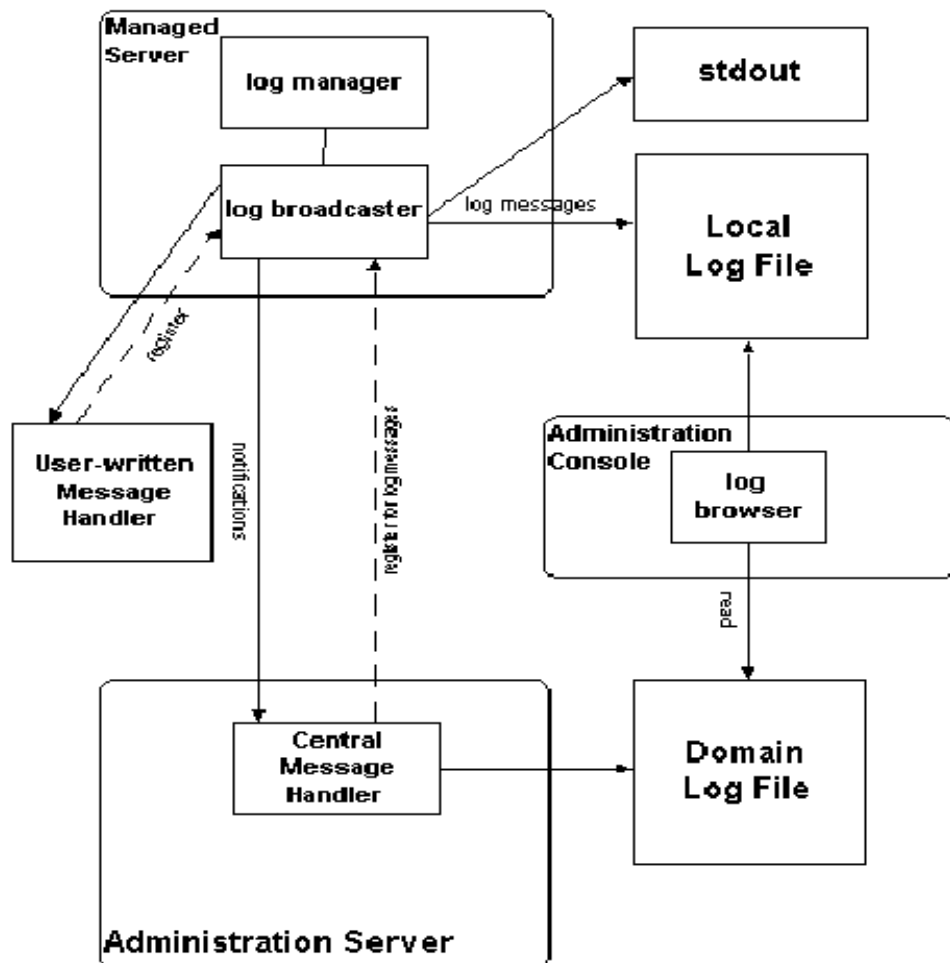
Managed Server

log manager

log broadcaster

stdout

log messages

Local Log File

register

User-written Message Handler

notifications

register for log messages

Administration Console

log browser

read

Central Message Handler

Domain Log File

Administration Server